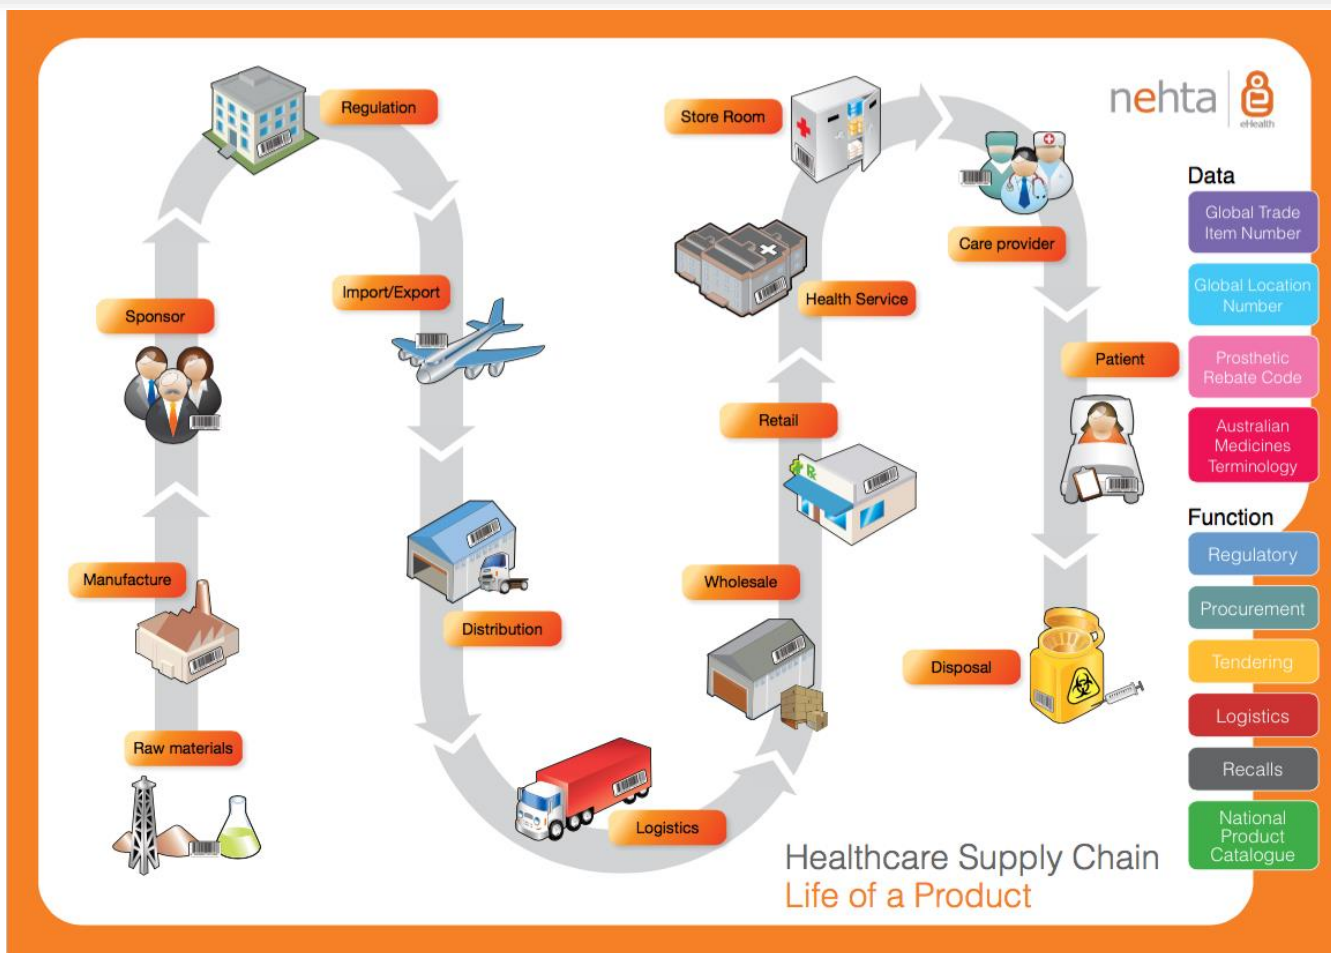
nehta
eHealth

Raw materials

Manufacture

Sponsor

Regulation

Import/Export

Distribution

Logistics

Wholesale

Retail

Health Service

Store Room

Care provider

Patient

Disposal

Data

Global Trade Item Number

Global Location Number

Prosthetic Rebate Code

Australian Medicines Terminology

Function

Regulatory

Procurement

Tendering

Logistics

Recalls

National Product Catalogue

Healthcare Supply Chain
Life of a Product